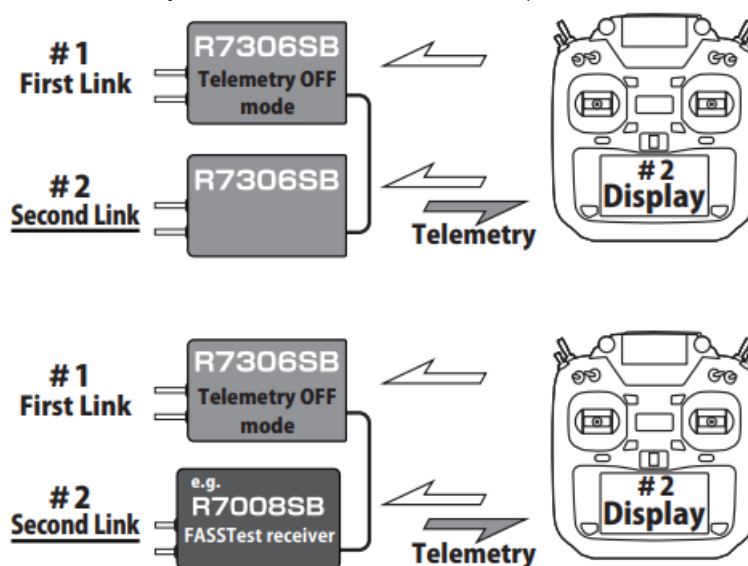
#1
First Link

R7306SB
Telemetry OFF mode

#2
Second Link

R7306SB

Telemetry

#2
Display

#1
First Link

R7306SB
Telemetry OFF mode

#2
Second Link

e.g.
R7008SB
FASSTest receiver

Telemetry

#2
Display